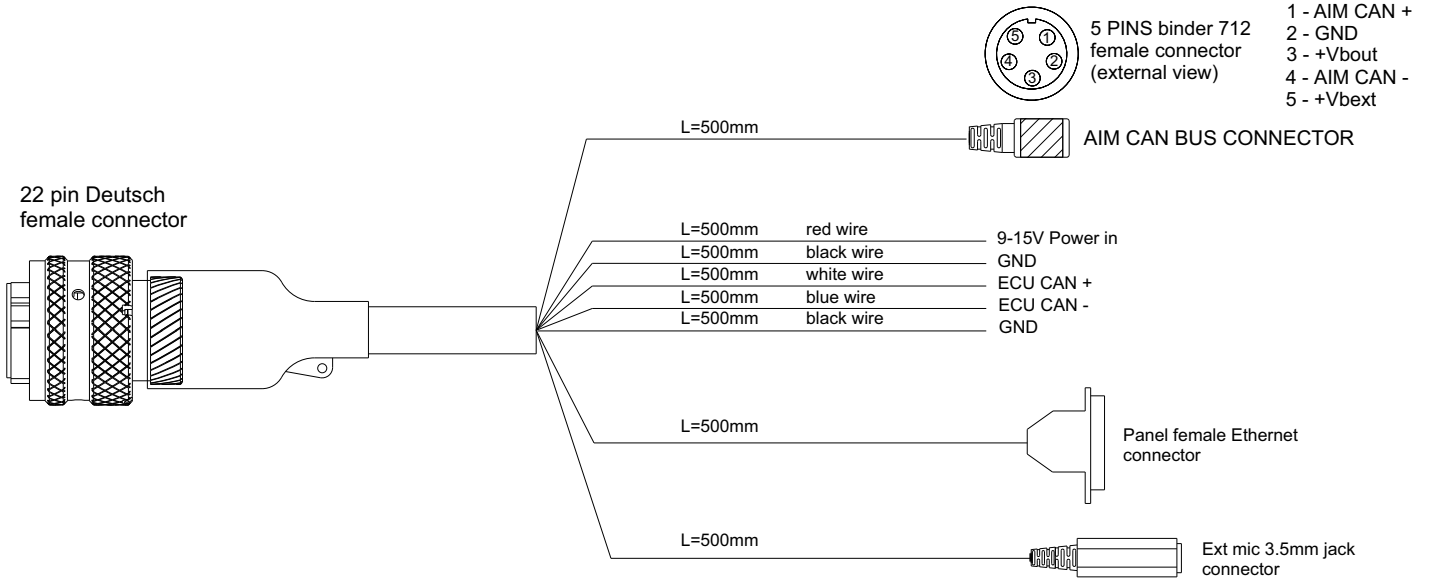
5 4 1 2 3

5 PINS binder 712 female connector (external view)

1 - AIM CAN +
2 - GND
3 - +Vbout
4 - AIM CAN -
5 - +Vbext

L=500mm

AIM CAN BUS CONNECTOR

22 pin Deutsch female connector

| | | |
|---|---|---|
| L=500mm | red wire | 9-15V Power in |
| L=500mm | black wire | GND |
| L=500mm | white wire | ECU CAN + |
| L=500mm | blue wire | ECU CAN - |
| L=500mm | black wire | GND |

L=500mm

Panel female Ethernet connector

L=500mm

Ext mic 3.5mm jack connector